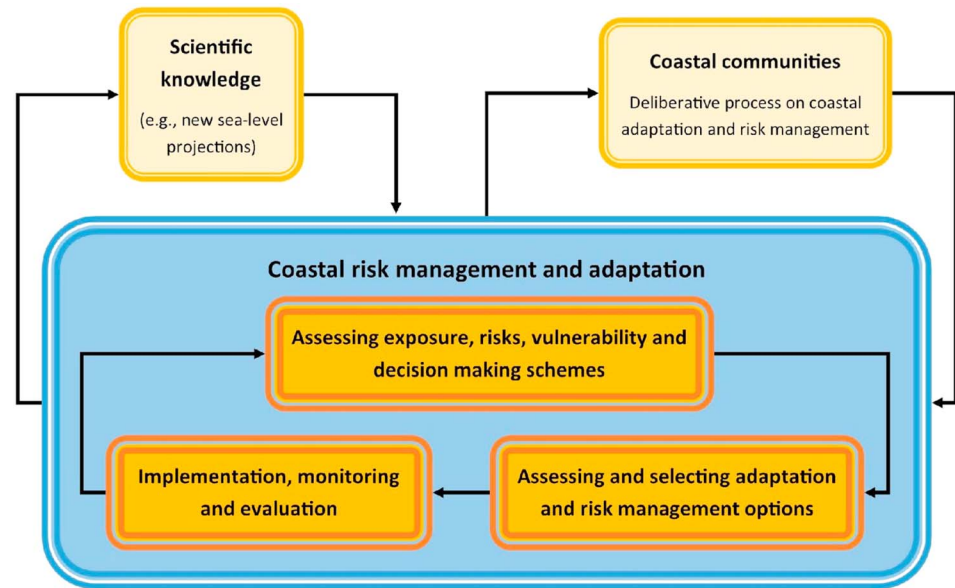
Scientific knowledge

(e.g., new sea-level projections)

Coastal communities

Deliberative process on coastal adaptation and risk management

Coastal risk management and adaptation

Assessing exposure, risks, vulnerability and decision making schemes

Implementation, monitoring and evaluation

Assessing and selecting adaptation and risk management options